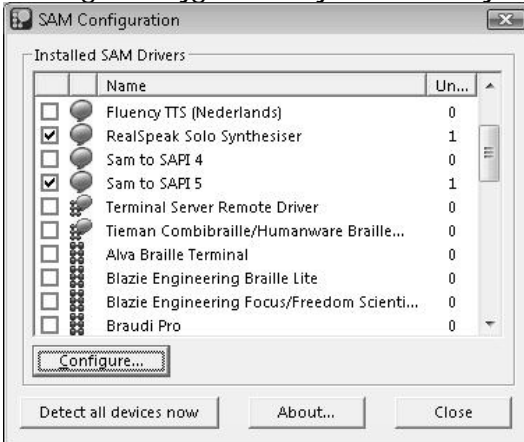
SAM Configuration

Installed SAM Drivers

| | | Name | Un... |
|---|---|---|---|
| ☐ | | Fluency TTS (Nederlands) | 0 |
| ☑ | | RealSpeak Solo Synthesiser | 1 |
| ☐ | | Sam to SAPI 4 | 0 |
| ☑ | | Sam to SAPI 5 | 1 |
| ☐ | | Terminal Server Remote Driver | 0 |
| ☐ | | Tieman Combibraille/Humanware Braille... | 0 |
| ☐ | | Alva Braille Terminal | 0 |
| ☐ | | Blazie Engineering Braille Lite | 0 |
| ☐ | | Blazie Engineering Focus/Freedom Scienti... | 0 |
| ☐ | | Braudi Pro | 0 |

Configure...

Detect all devices now

About...

Close